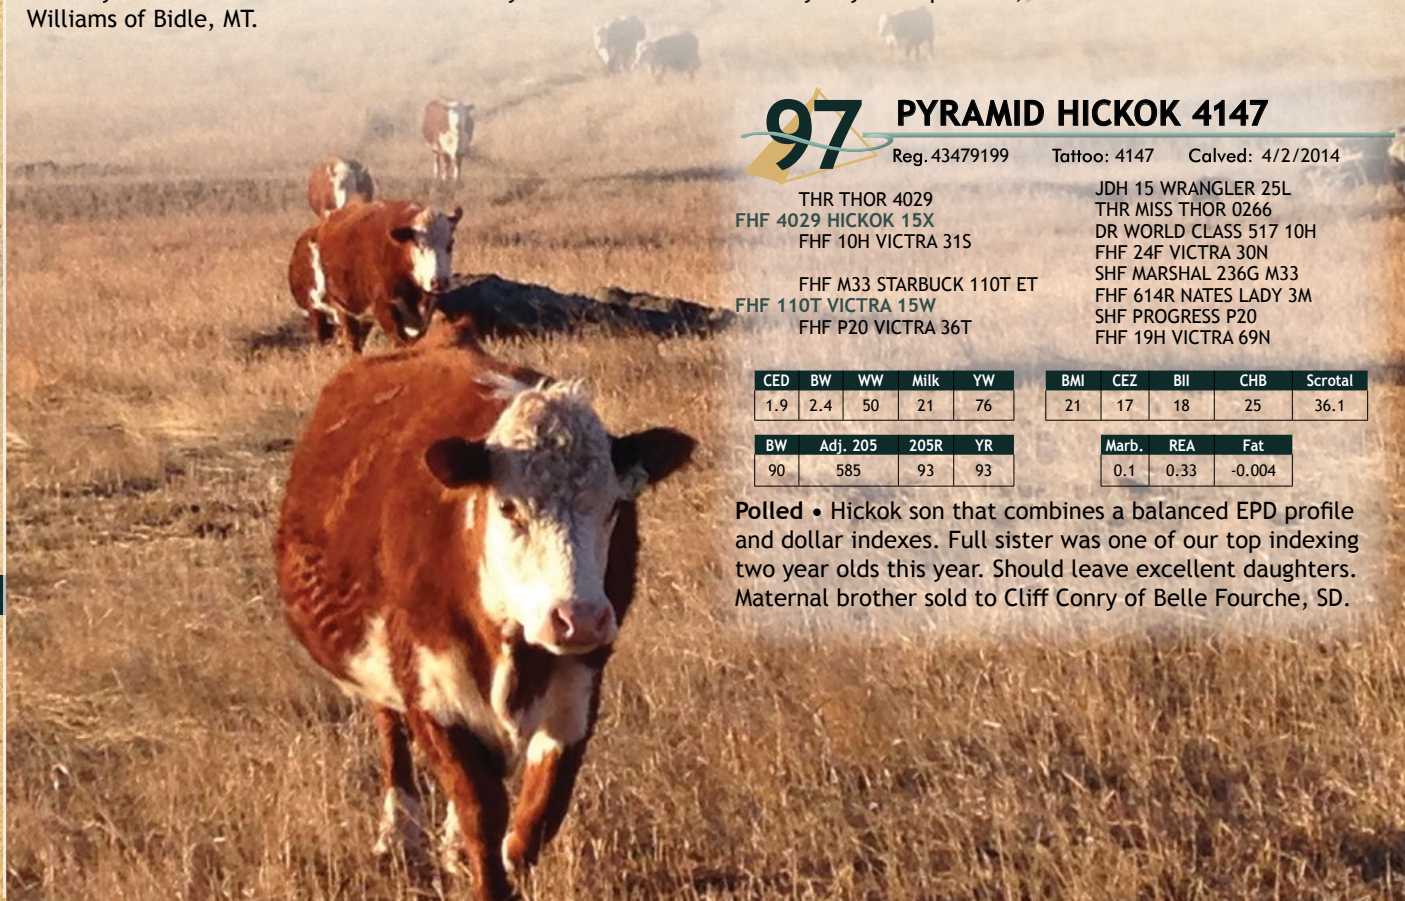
Williams of Bidle, MT.

97 PYRAMID HICKOK 4147

Reg. 43479199 Tattoo: 4147 Calved: 4/2/2014

THR THOR 4029
FHF 4029 HICKOK 15X
FHF 10H VICTRA 31S

FHF M33 STARBUCK 110T ET
FHF 110T VICTRA 15W
FHF P20 VICTRA 36T

JDH 15 WRANGLER 25L
THR MISS THOR 0266
DR WORLD CLASS 517 10H
FHF 24F VICTRA 30N
SHF MARSHAL 236G M33
FHF 614R NATES LADY 3M
SHF PROGRESS P20
FHF 19H VICTRA 69N

| CED | BW | WW | Milk | YW |
|---|---|---|---|---|
| 1.9 | 2.4 | 50 | 21 | 76 |

| BMI | CEZ | BII | CHB | Scrotal |
|---|---|---|---|---|
| 21 | 17 | 18 | 25 | 36.1 |

| BW | Adj. 205 | 205R | YR |
|---|---|---|---|
| 90 | 585 | 93 | 93 |

| Marb. | REA | Fat |
|---|---|---|
| 0.1 | 0.33 | -0.004 |

Polled • Hickok son that combines a balanced EPD profile and dollar indexes. Full sister was one of our top indexing two year olds this year. Should leave excellent daughters. Maternal brother sold to Cliff Conry of Belle Fourche, SD.